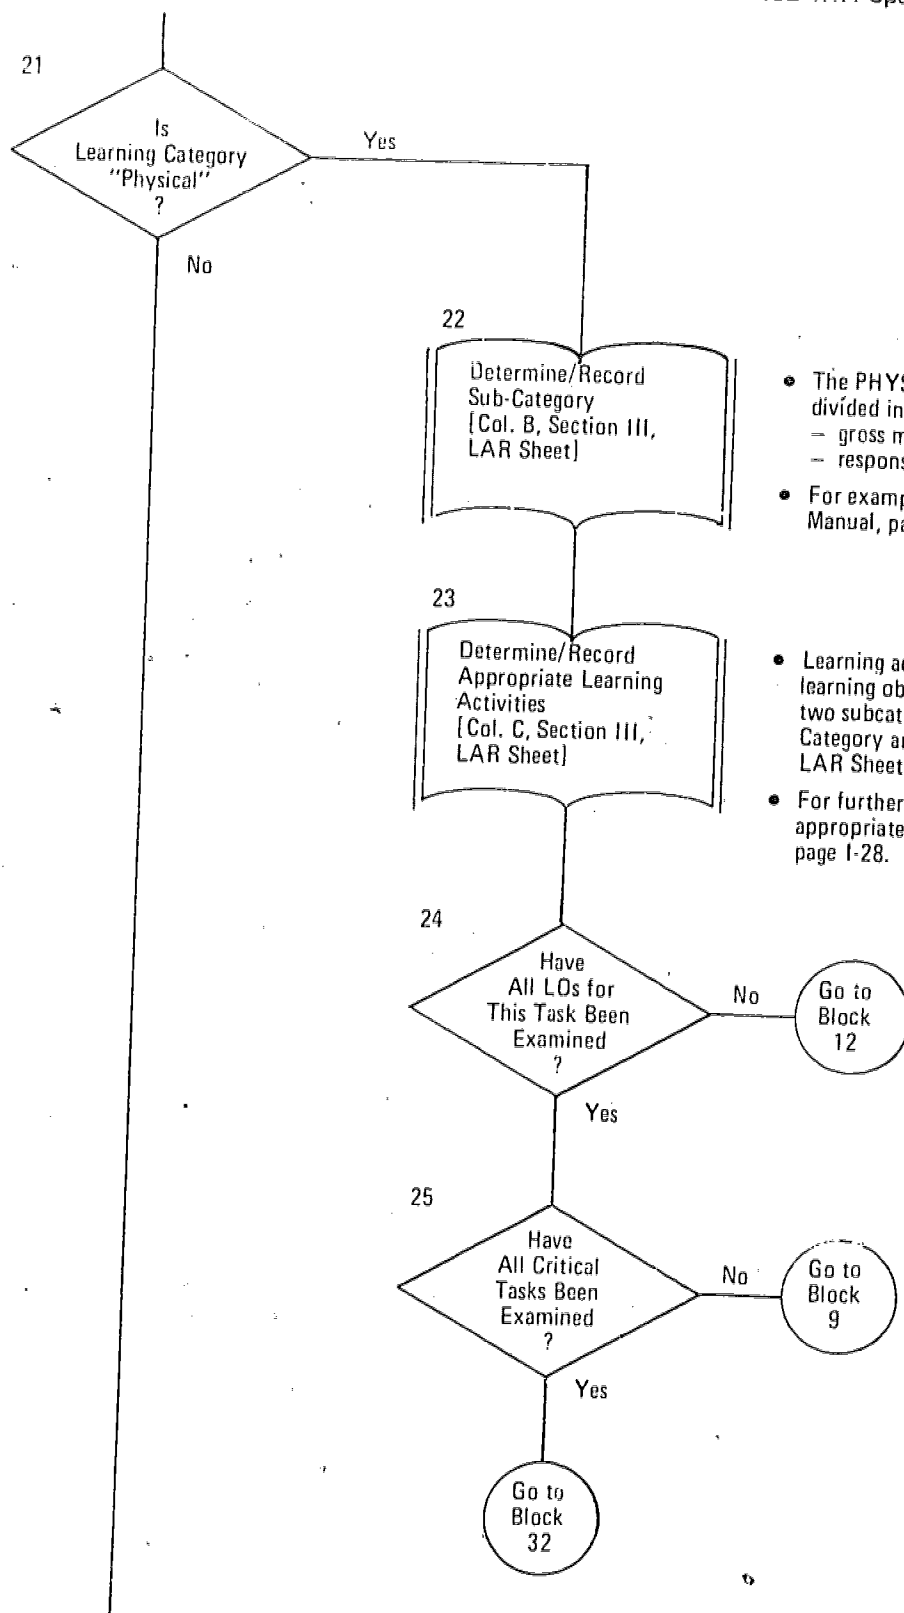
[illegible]

21

Is Learning Category "Physical" ?

Yes

No

22

Determine/Record Sub-Category [Col. B, Section III, LAR Sheet]

• The PHYS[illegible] divided in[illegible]
– gross m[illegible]
– respons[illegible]

• For examp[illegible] Manual, pa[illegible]

23

Determine/Record Appropriate Learning Activities [Col. C, Section III, LAR Sheet]

• Learning ac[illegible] learning ob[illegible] two subcat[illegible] Category ar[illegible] LAR Sheet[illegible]

• For further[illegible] appropriate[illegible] page I-28.

24

Have All LOs for This Task Been Examined ?

No

Go to Block 12

Yes

25

Have All Critical Tasks Been Examined ?

No

Go to Block 9

Yes

Go to Block 32